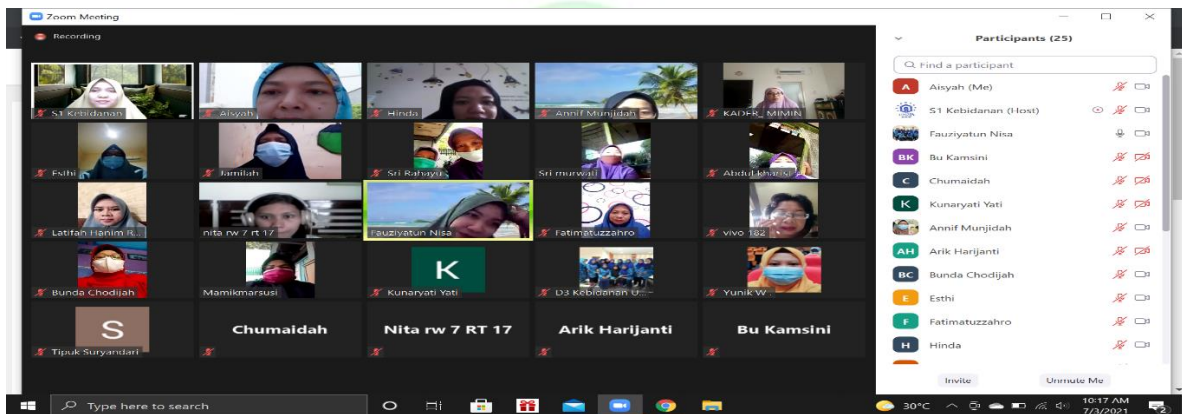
Zoom Meeting

Recording

S1 Kebidanan
Aisyah
Hinda
Annif Munjidah
KADER_ MIMIN
Esthi
Jamilah
Sri Rahayu
Sri murwati
Abdul khaelsi
Latifah Hanim R...
nita rw 7 rt 17
Fauziyatun Nisa
Fatimatuzzahro
vivo 182
Bunda Chodijah
Mamikmarsusi
K
Kunaryati Yati
D3 Kebidanan U...
Yunik W...
S
Tipuk Suryandari
Chumaidah
Nita rw 7 RT 17
Arik Harijanti
Bu Kamsini

Participants (25)

Find a participant

A Aisyah (Me)
S1 Kebidanan (Host)
Fauziyatun Nisa
BK Bu Kamsini
C Chumaidah
K Kunaryati Yati
Annif Munjidah
AH Arik Harijanti
BC Bunda Chodijah
E Esthi
F Fatimatuzzahro
H Hinda

Invite
Unmute Me

Type here to search

30°C
10:17 AM
7/3/2021